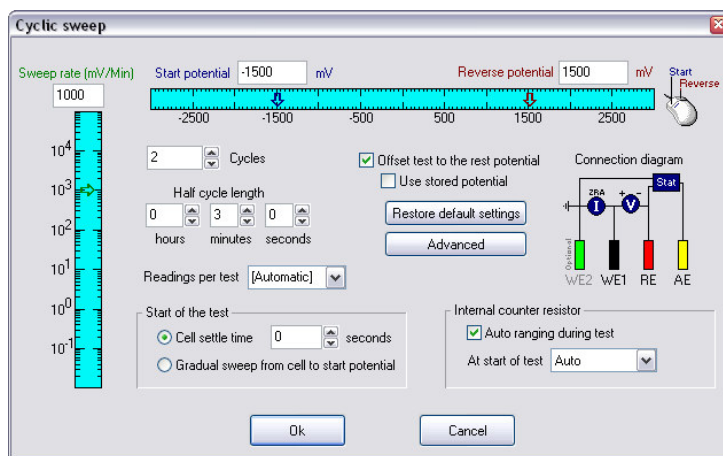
Cyclic sweep

Sweep rate (mV/Min)
1000
$10^4$
$10^3$
$10^2$
$10^1$
$10^0$
$10^{-1}$

Start potential -1500 mV
Reverse potential 1500 mV
Start
Reverse
-2500 -1500 -500 500 1500 2500

2 Cycles
Half cycle length
0 hours 3 minutes 0 seconds

Offset test to the rest potential
Use stored potential
Restore default settings
Advanced

Connection diagram
ZRA
I
V
+ −
Stat
Optional
WE2 WE1 RE AE

Readings per test [Automatic]

Start of the test
Cell settle time 0 seconds
Gradual sweep from cell to start potential

Internal counter resistor
Auto ranging during test
At start of test Auto

Ok
Cancel